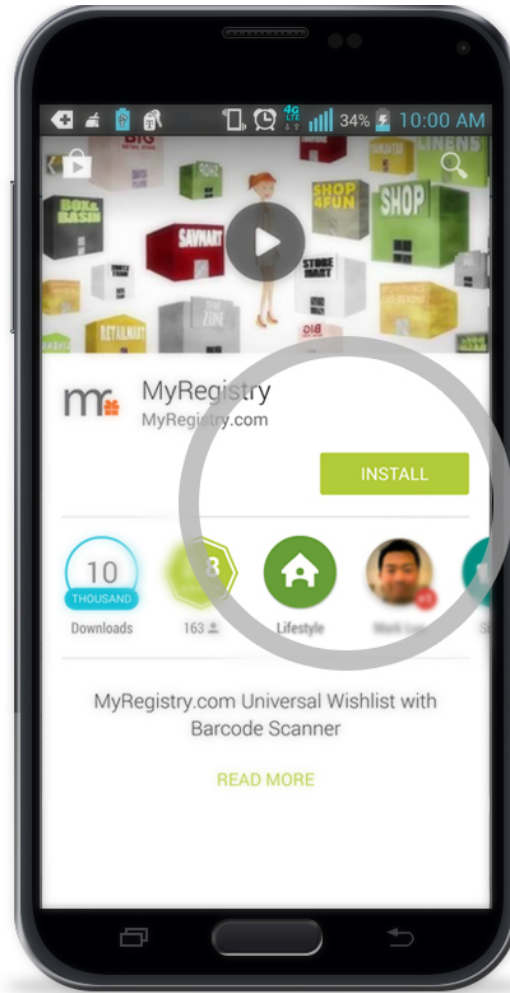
4G LTE 34% 10:00 AM

BIG
LINENS
BOX & BASIN
SAVMART
SHOP 4FUN
SHOP
STORE MART
ZONE
RETAILMART

mr

MyRegistry
MyRegistry.com

INSTALL

10
THOUSAND
Downloads

3
163

Lifestyle

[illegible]

MyRegistry.com Universal Wishlist with Barcode Scanner

READ MORE